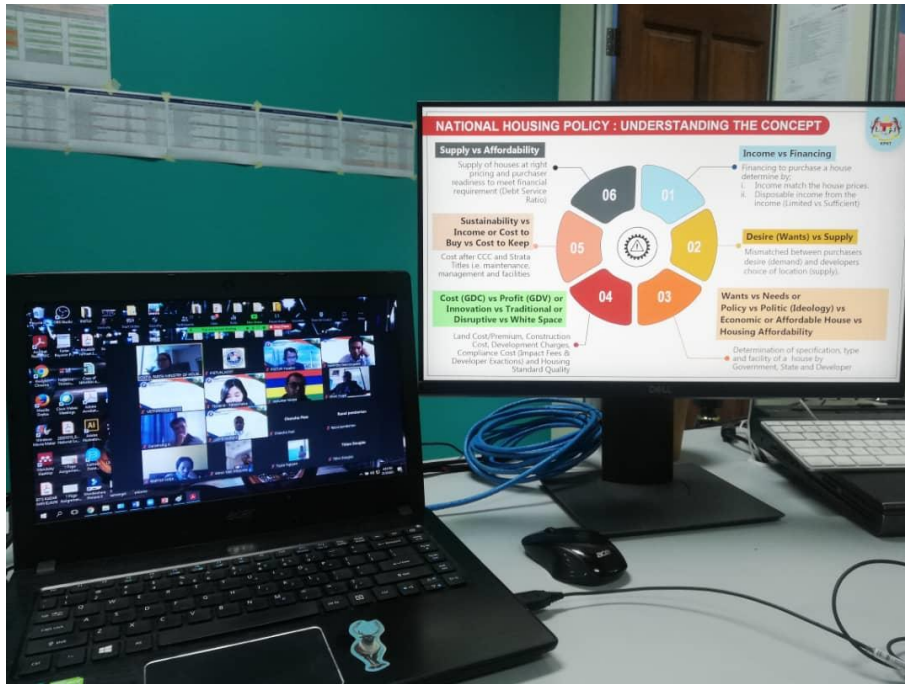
NATIONAL HOUSING POLICY : UNDERSTANDING THE CONCEPT

Supply vs Affordability

Supply of houses at right pricing and purchaser readiness to meet financial requirement (Debt Service Ratio)

06

01

Income vs Financing

Financing to purchase a house determine by:
i. Income match the house prices.
ii. Disposable income from the income (Limited vs Sufficient)

Sustainability vs Income or Cost to Buy vs Cost to Keep

Cost after CCC and Strata Titles i.e. maintenance, management and facilities

05

02

Desire (Wants) vs Supply

Mismatched between purchasers desire (demand) and developers choice of location (supply).

Cost (GDC) vs Profit (GDV) or Innovation vs Traditional or Disruptive vs White Space

Land Cost/Premium, Construction Cost, Development Charges, Compliance Cost (Impact Fees & Developer Exactions) and Housing Standard Quality

04

03

Wants vs Needs or Policy vs Politic (Ideology) vs Economic or Affordable House vs Housing Affordability

Determination of specification, type and facility of a house by Government, State and Developer

DELL

acer